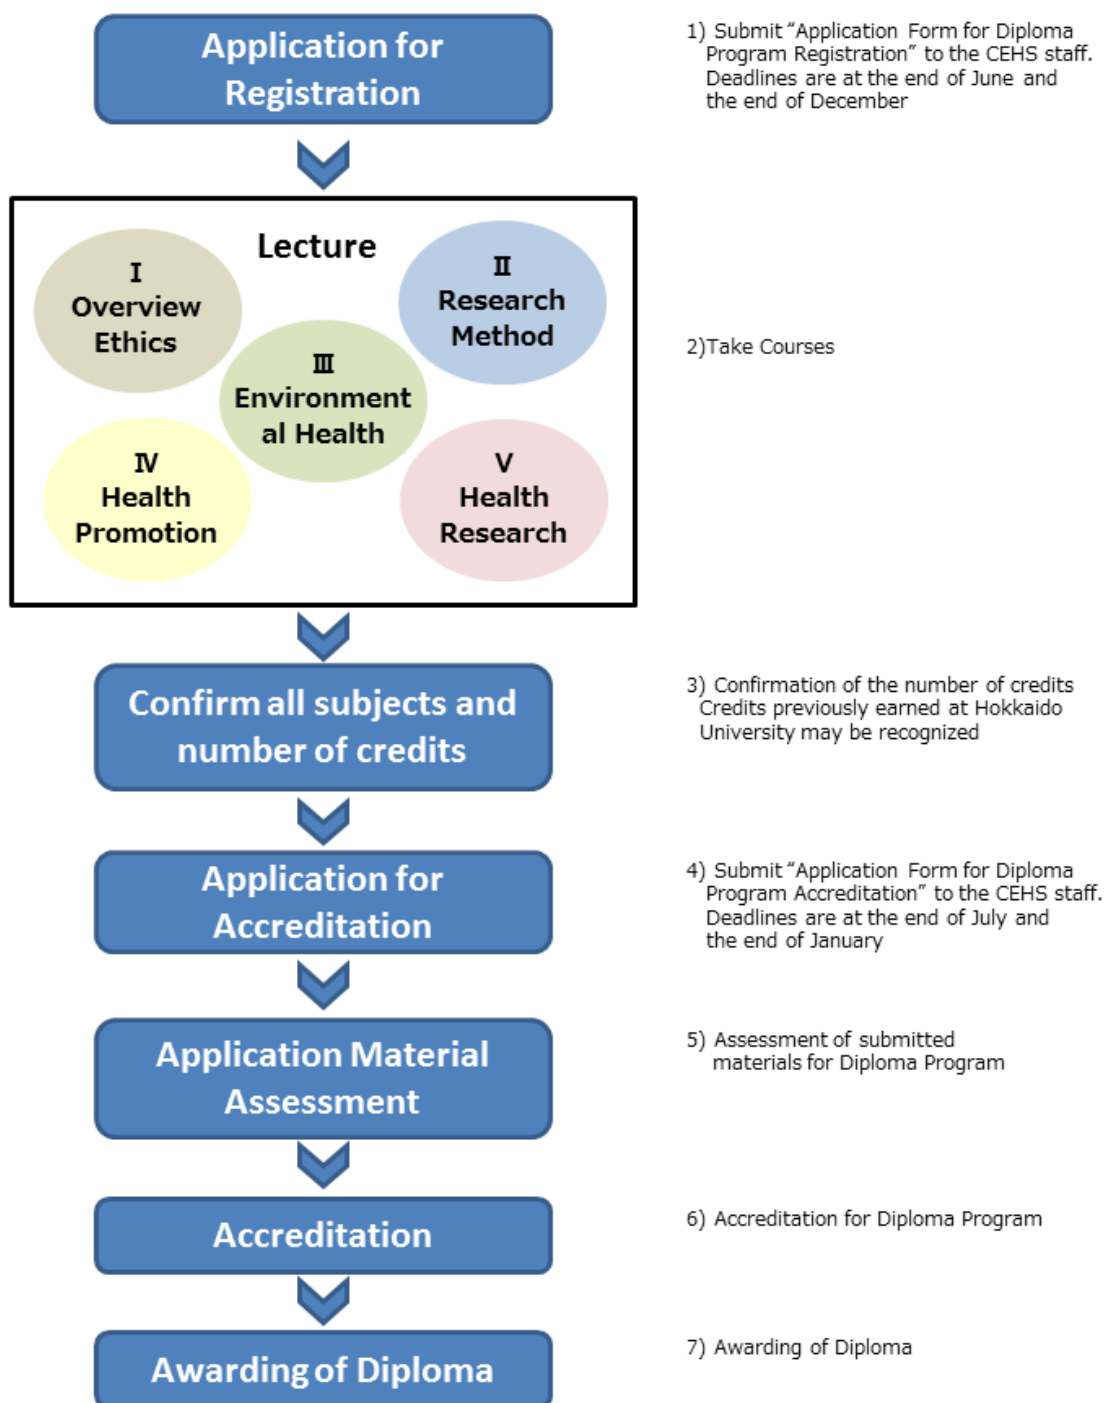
Application for Registration

1) Submit "Application Form for Diploma Program Registration" to the CEHS staff. Deadlines are at the end of June and the end of December

Lecture

I Overview Ethics

II Research Method

III Environmental Health

IV Health Promotion

V Health Research

2)Take Courses

Confirm all subjects and number of credits

3) Confirmation of the number of credits Credits previously earned at Hokkaido University may be recognized

Application for Accreditation

4) Submit "Application Form for Diploma Program Accreditation" to the CEHS staff. Deadlines are at the end of July and the end of January

Application Material Assessment

5) Assessment of submitted materials for Diploma Program

Accreditation

6) Accreditation for Diploma Program

Awarding of Diploma

7) Awarding of Diploma